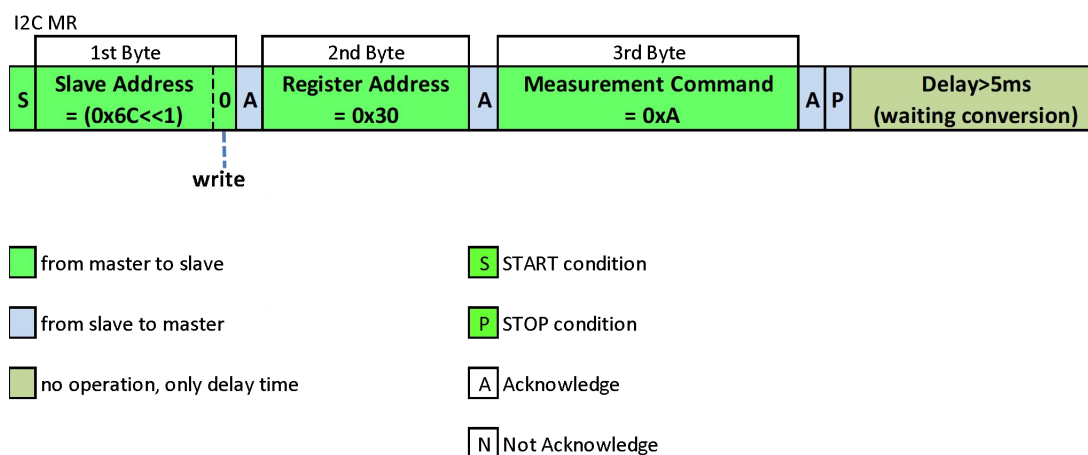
I2C MR

1st Byte

2nd Byte

3rd Byte

S

Slave Address = (0x6C<<1)

0

A

Register Address = 0x30

A

Measurement Command = 0xA

A

P

Delay>5ms (waiting conversion)

write

from master to slave

from slave to master

no operation, only delay time

S START condition

P STOP condition

A Acknowledge

N Not Acknowledge